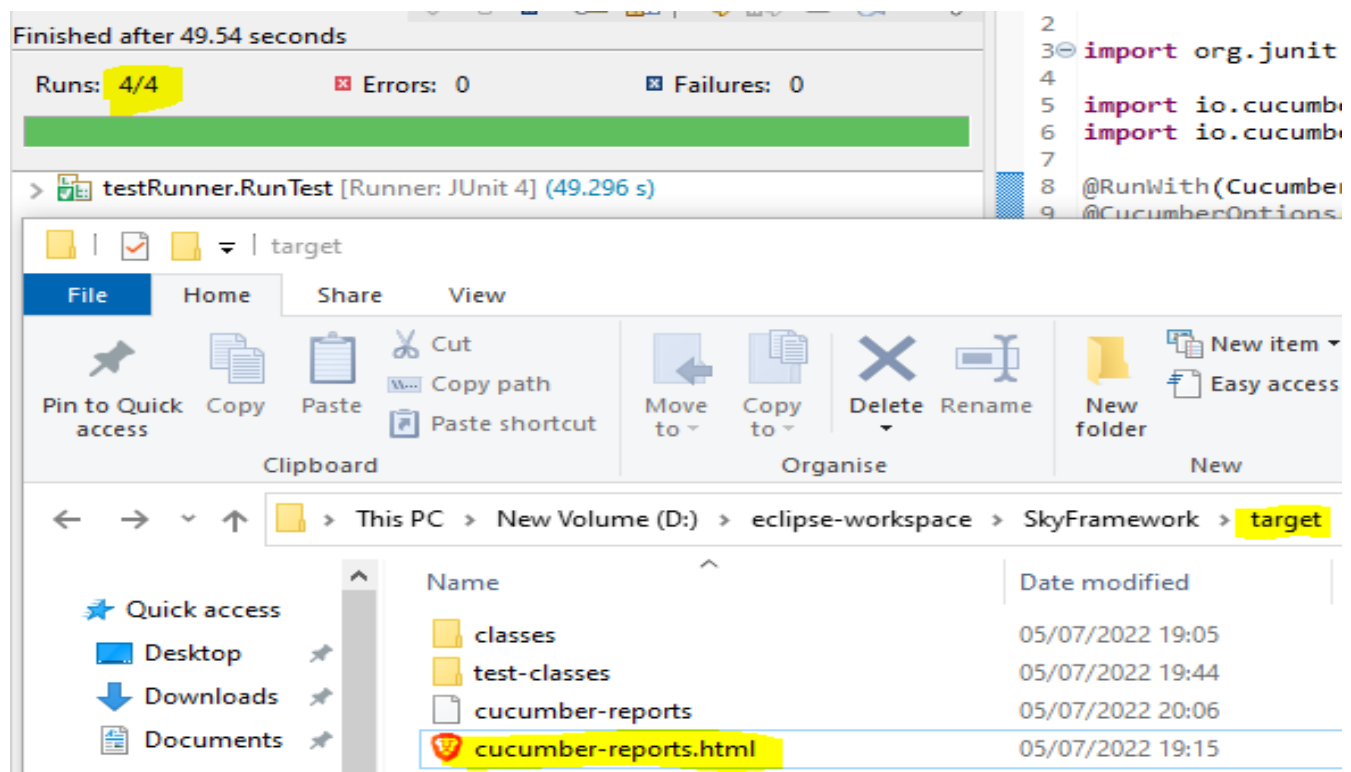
Finished after 49.54 seconds

Runs: 4/4 Errors: 0 Failures: 0

testRunner.RunTest [Runner: JUnit 4] (49.296 s)

2
3 import org.junit
4
5 import io.cucumbe
6 import io.cucumbe
7
8 @RunWith(Cucumber
9 @CucumberOptions

target

File Home Share View

Pin to Quick access
Copy
Paste
Cut
Copy path
Paste shortcut
Clipboard

Move to
Copy to
Delete
Rename
Organise

New folder
New item
Easy access
New

This PC > New Volume (D:) > eclipse-workspace > SkyFramework > target

Quick access
Desktop
Downloads
Documents

| Name | Date modified |
|---|---|
| classes | 05/07/2022 19:05 |
| test-classes | 05/07/2022 19:44 |
| cucumber-reports | 05/07/2022 20:06 |
| cucumber-reports.html | 05/07/2022 19:15 |